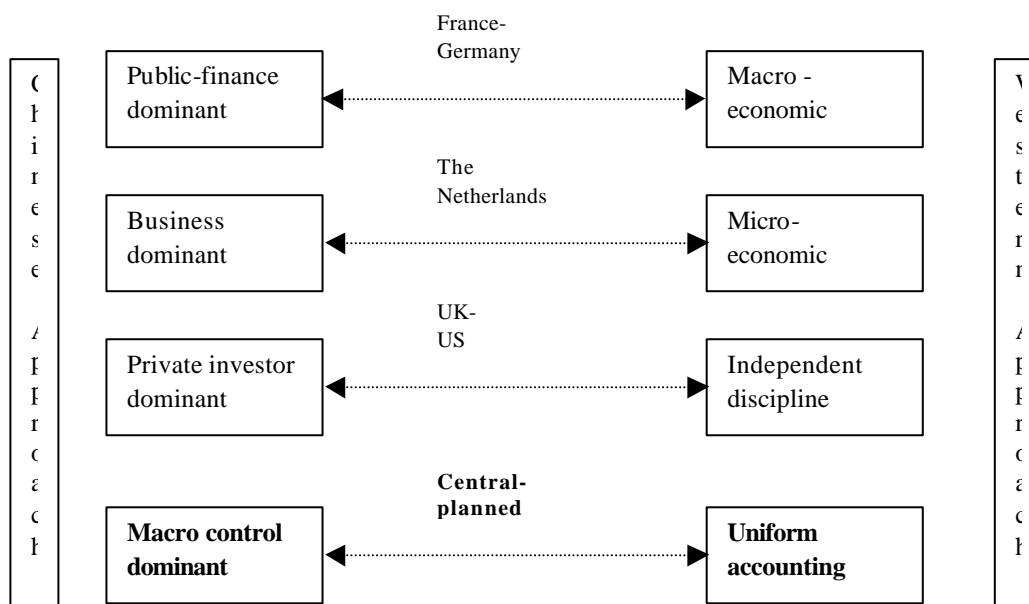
France-Germany

Public-finance dominant

Macro - economic

The Netherlands

Business dominant

Micro-economic

UK-US

Private investor dominant

Independent discipline

**Central-planned**

**Macro control dominant**

**Uniform accounting**

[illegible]

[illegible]